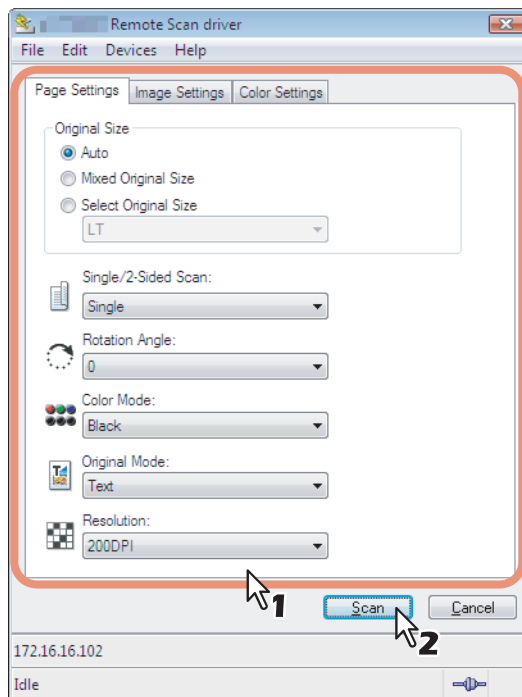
Remote Scan driver
File Edit Devices Help

Page Settings | Image Settings | Color Settings

Original Size
Auto
Mixed Original Size
Select Original Size
LT

Single/2-Sided Scan:
Single

Rotation Angle:
0

Color Mode:
Black

Original Mode:
Text

Resolution:
200DPI

1

Scan
Cancel
2

172.16.16.102

Idle